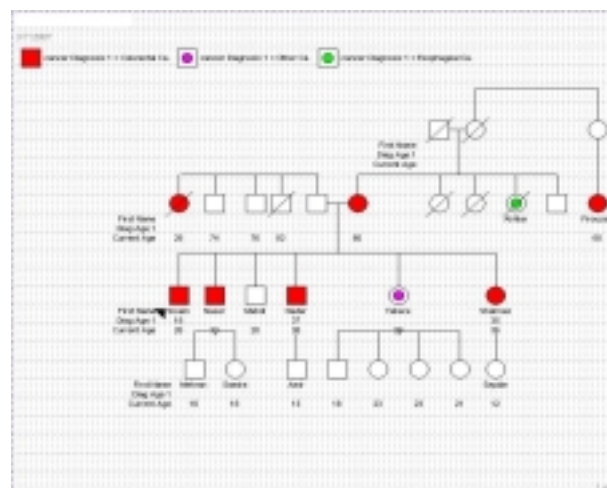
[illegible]

Cancer Diagnosis 1 = Colorectal Ca. | Cancer Diagnosis 1 = Other Ca. | Cancer Diagnosis 1 = Esophageal Ca.

First Name
Diag Age 1
Current Age

First Name
Diag Age 1
Current Age

26 74 76 60 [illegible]

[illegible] Rohan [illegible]

First Name
Diag Age 1
Current Age

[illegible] Nasir Mahdi Nadia Yahara Shabnam

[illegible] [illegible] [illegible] 27 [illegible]

26 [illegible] 38 38 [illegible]

First Name
Diag Age 1
Current Age

Mehran Shahla Amir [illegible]

16 14 13 18 23 24 21 12